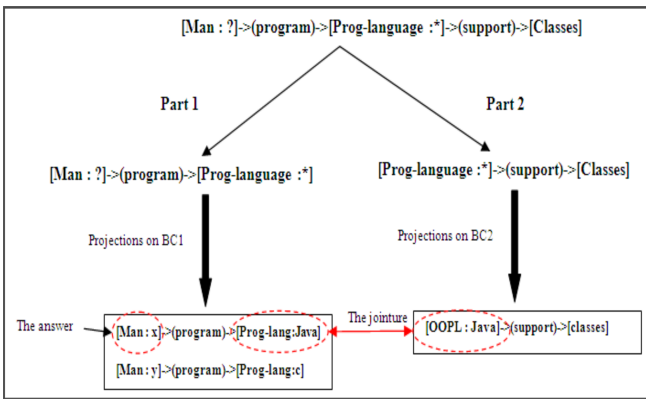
[Man : ?]->(program)->[Prog-language :*]->(support)->[Classes]

Part 1

Part 2

[Man : ?]->(program)->[Prog-language :*]

[Prog-language :*]->(support)->[Classes]

Projections on BC1

Projections on BC2

The answer

[Man : x]->(program)->[Prog-lang:Java]

[Man : y]->(program)->[Prog-lang:c]

The jointure

[OOPL : Java]->(support)->[classes]